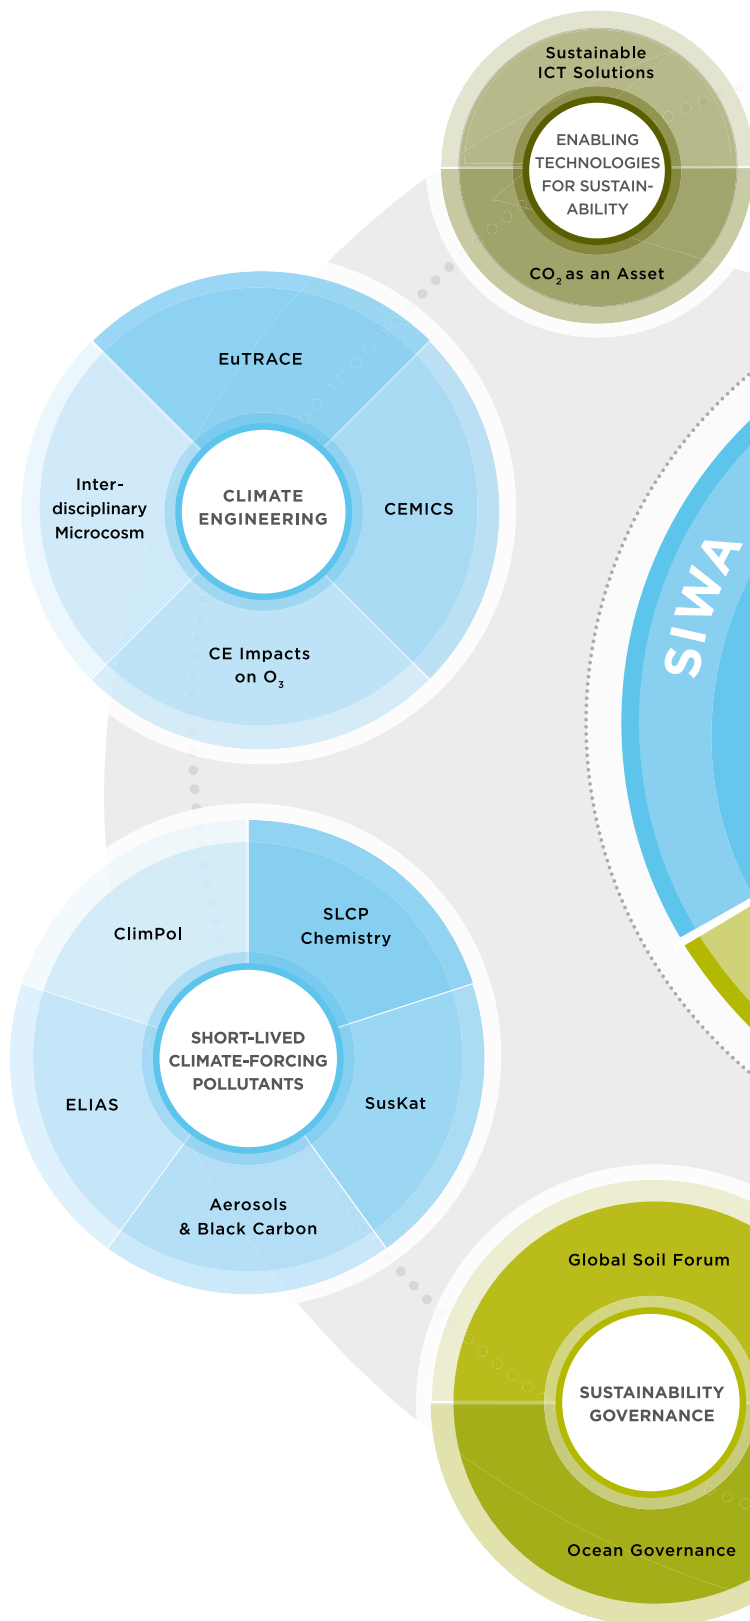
Sustainable ICT Solutions

ENABLING TECHNOLOGIES FOR SUSTAINABILITY

$CO_2$ as an Asset

EuTRACE

Interdisciplinary Microcosm

CLIMATE ENGINEERING

CEMICS

CE Impacts on $O_3$

SIWA

ClimPol

SLCP Chemistry

ELIAS

SHORT-LIVED CLIMATE-FORCING POLLUTANTS

SusKat

Aerosols & Black Carbon

Global Soil Forum

SUSTAINABILITY GOVERNANCE

Ocean Governance